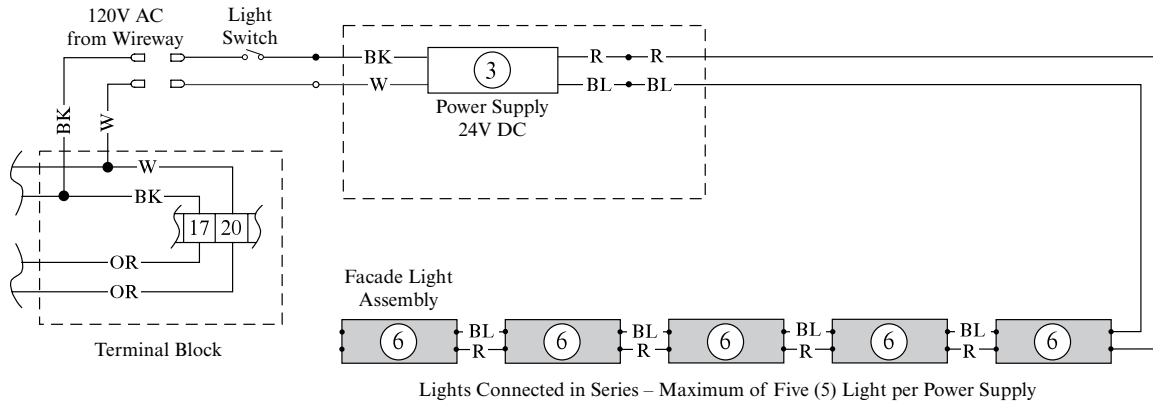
120V AC from Wireway

Light Switch

BK

W

3

Power Supply 24V DC

R

R

BL

BL

BK

W

W

BK

17

20

OR

OR

Terminal Block

Facade Light Assembly

6

BL

R

6

BL

R

6

BL

R

6

BL

R

6

Lights Connected in Series – Maximum of Five (5) Light per Power Supply